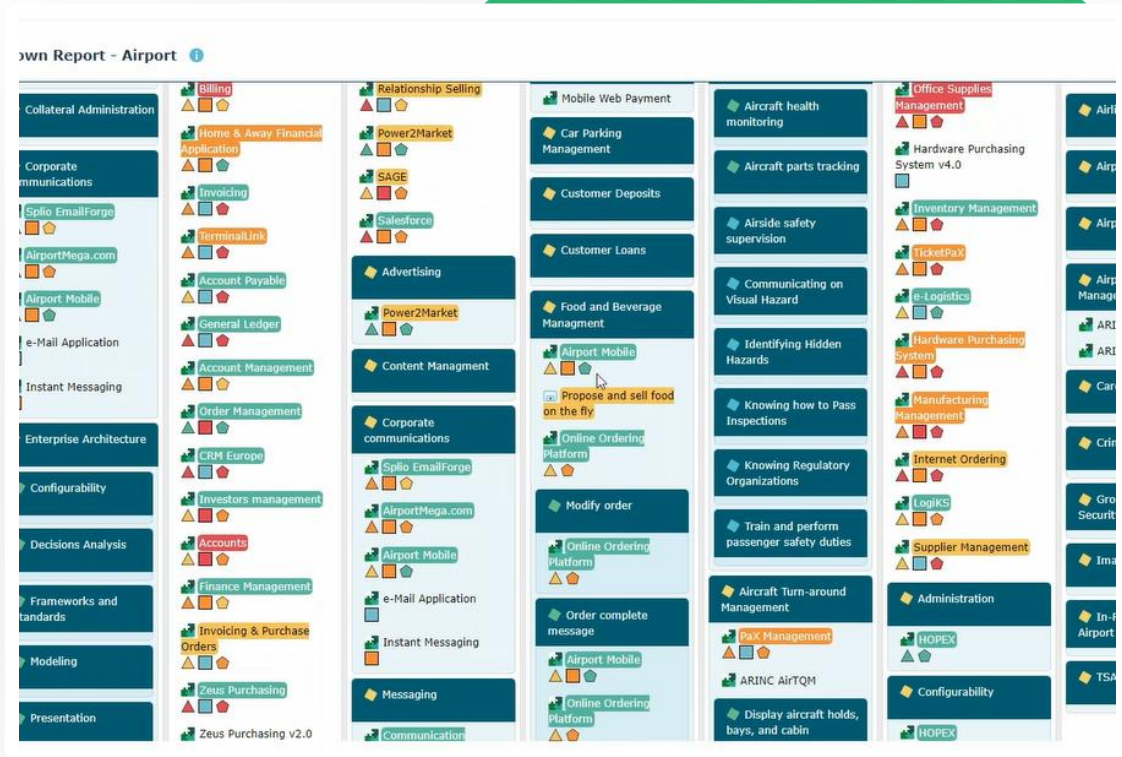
own Report - Airport

Collateral Administration

Corporate mmunications

Splio EmailForge

AirportMega.com

Airport Mobile

e-Mail Application

Instant Messaging

Enterprise Architecture

Configurability

Decisions Analysis

Frameworks and tandards

Modeling

Presentation

Billing

Home & Away Financial Application

Invoicing

TerminalLink

Account Payable

General Ledger

Account Management

Order Management

CRM Europe

Investors management

Accounts

Finance Management

Invoicing & Purchase Orders

Zeus Purchasing

Zeus Purchasing v2.0

Relationship Selling

Power2Market

SAGE

Salesforce

Advertising

Power2Market

Content Managment

Corporate communications

Splio EmailForge

AirportMega.com

Airport Mobile

e-Mail Application

Instant Messaging

Messaging

Communication

Mobile Web Payment

Car Parking Management

Customer Deposits

Customer Loans

Food and Beverage Managment

Airport Mobile

Propose and sell food on the fly

Online Ordering Platform

Modify order

Online Ordering Platform

Order complete message

Airport Mobile

Online Ordering Platform

Aircraft health monitoring

Aircraft parts tracking

Airside safety supervision

Communicating on Visual Hazard

Identifying Hidden Hazards

Knowing how to Pass Inspections

Knowing Regulatory Organizations

Train and perform passenger safety duties

Aircraft Turn-around Management

PaX Management

ARINC AirTQM

Display aircraft holds, bays, and cabin

Office Supplies Management

Hardware Purchasing System v4.0

Inventory Management

TicketPaX

e-Logistics

Hardware Purchasing System

Manufacturing Management

Internet Ordering

LogiKS

Supplier Management

Administration

HOPEX

Configurability

HOPEX

Airli

Airp

Airp

Airp Manage

ARI

ARI

Car

Crin

Gro Securit

Ima

In-F Airport

TSA